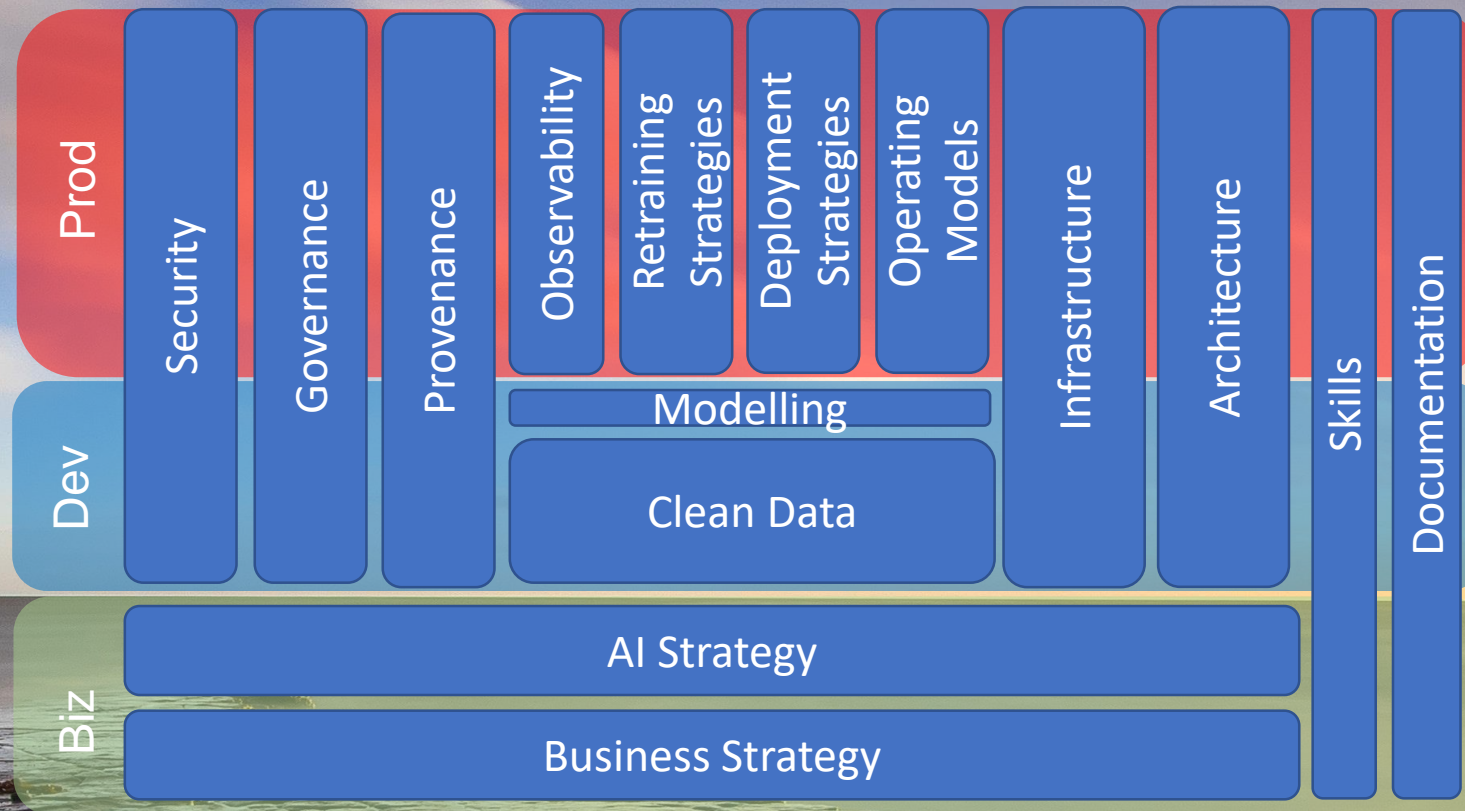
Prod

Security

Governance

Provenance

Observability

Retraining Strategies

Deployment Strategies

Operating Models

Infrastructure

Architecture

Skills

Documentation

Dev

Modelling

Clean Data

Biz

AI Strategy

Business Strategy